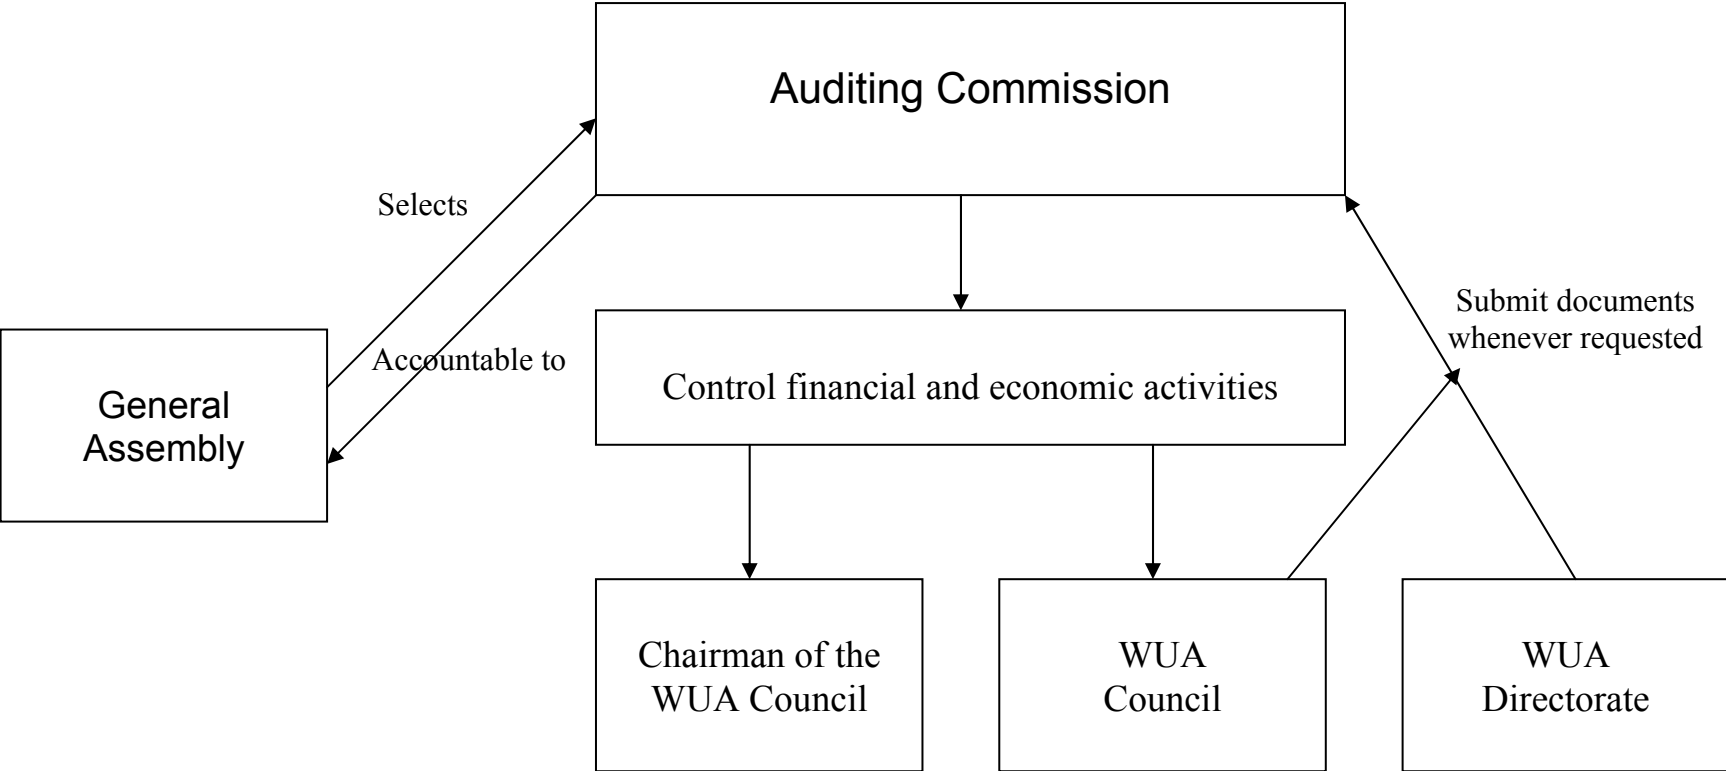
Auditing Commission

Selects

Accountable to

General Assembly

Control financial and economic activities

Submit documents whenever requested

Chairman of the WUA Council

WUA Council

WUA Directorate